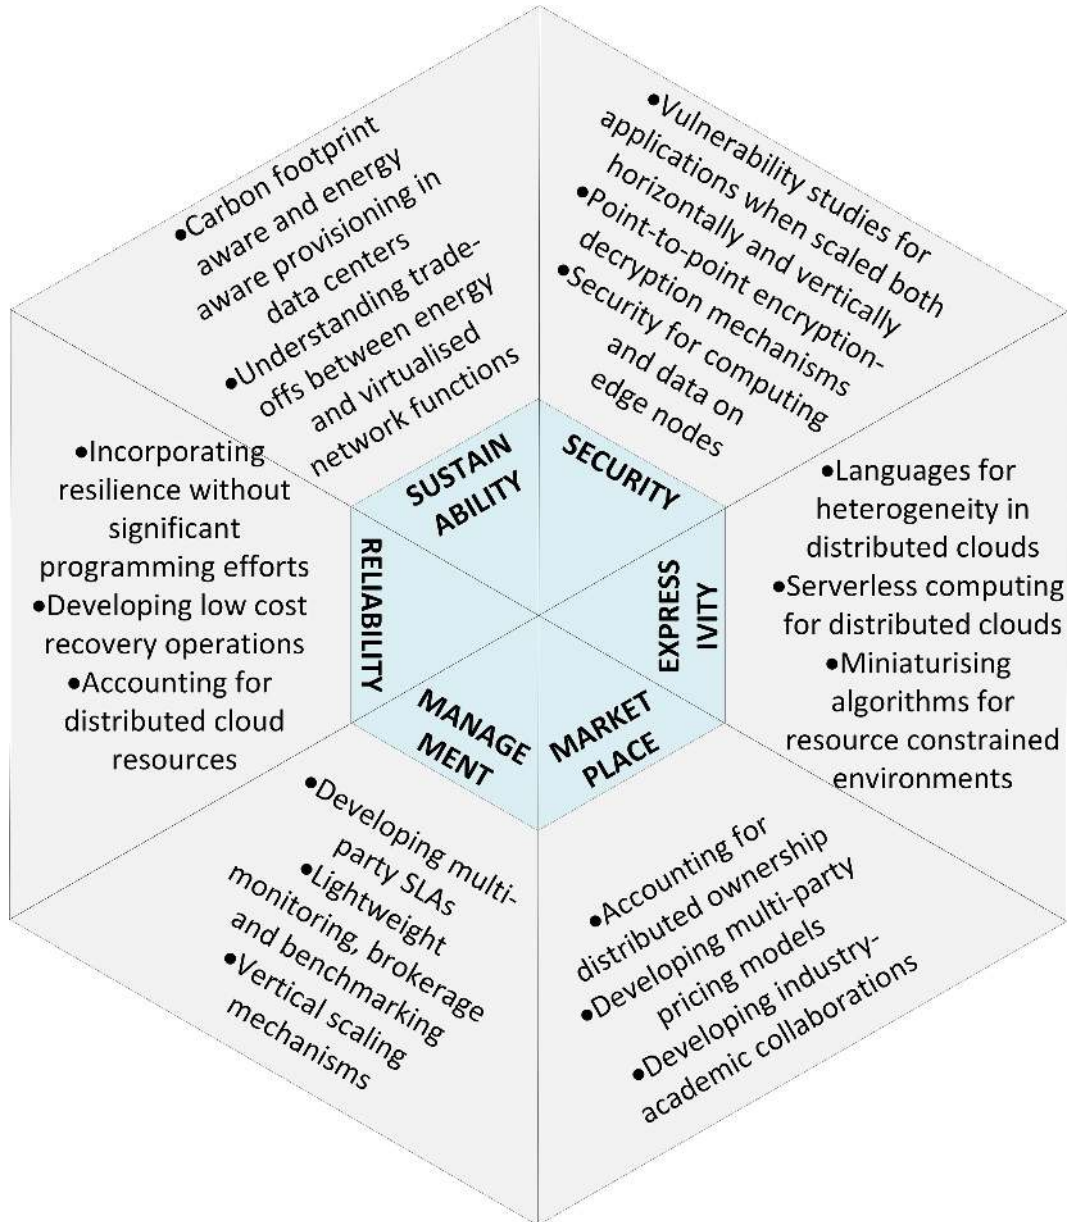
•Carbon footprint aware and energy aware provisioning in data centers
•Understanding trade-offs between energy and virtualised network functions

•Vulnerability studies for applications when scaled both horizontally and vertically
•Point-to-point encryption-decryption mechanisms
•Security for computing and data on edge nodes

•Incorporating resilience without significant programming efforts
•Developing low cost recovery operations
•Accounting for distributed cloud resources

SUSTAIN ABILITY

SECURITY

RELIABILITY

EXPRESS IVITY

MANAGE MENT

MARKET PLACE

•Languages for heterogeneity in distributed clouds
•Serverless computing for distributed clouds
•Miniaturising algorithms for resource constrained environments

•Developing multi-party SLAs
•Lightweight monitoring, brokerage and benchmarking
•Vertical scaling mechanisms

•Accounting for distributed ownership
•Developing multi-party pricing models
•Developing industry-academic collaborations